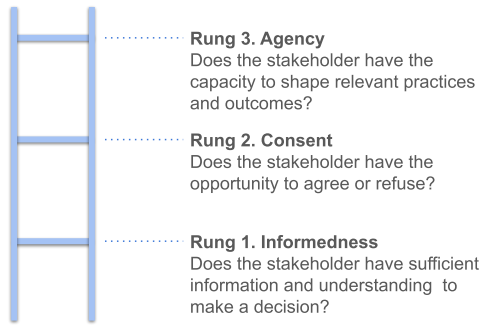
Rung 3. Agency
Does the stakeholder have the capacity to shape relevant practices and outcomes?

Rung 2. Consent
Does the stakeholder have the opportunity to agree or refuse?

Rung 1. Informedness
Does the stakeholder have sufficient information and understanding to make a decision?